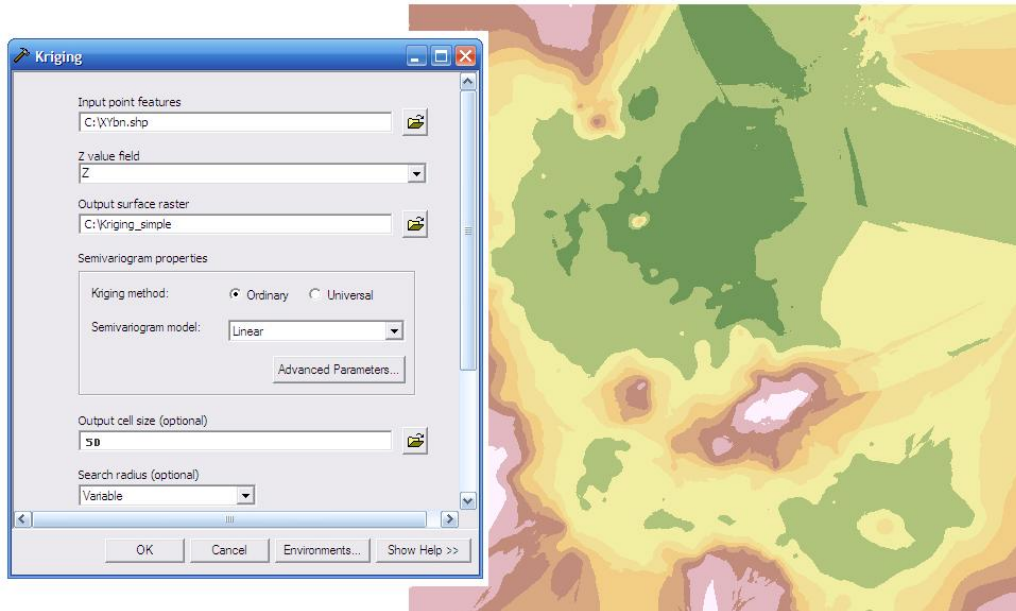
Kriging

Input point features
C:\XYbn.shp

Z value field
Z

Output surface raster
C:\Kriging_simple

Semivariogram properties

Kriging method: Ordinary Universal

Semivariogram model: Linear

Advanced Parameters...

Output cell size (optional)
50

Search radius (optional)
Variable

OK Cancel Environments... Show Help >>